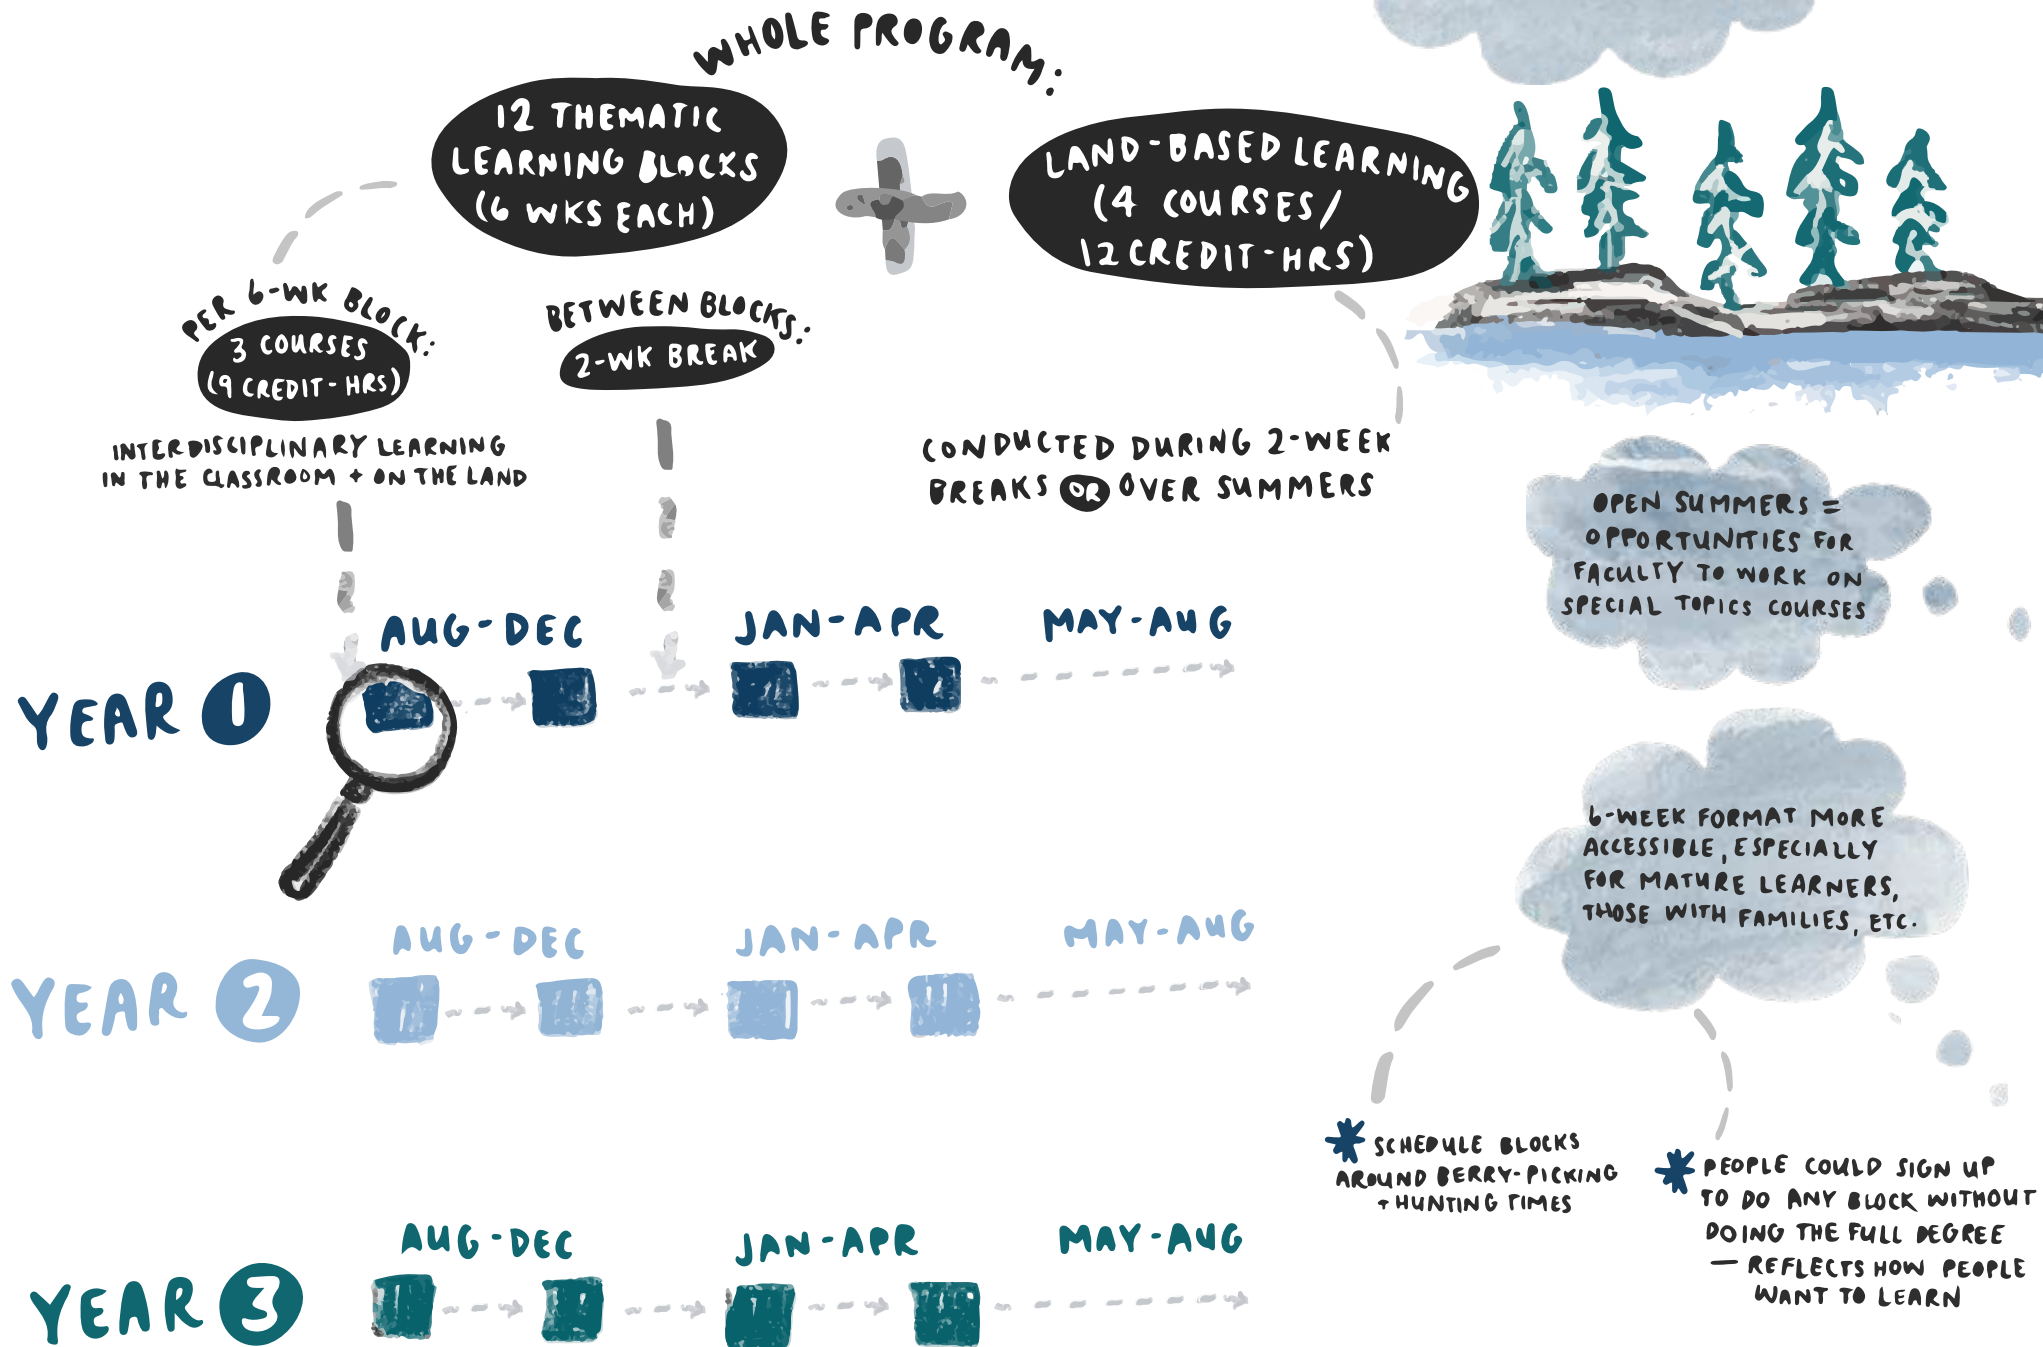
WHOLE PROGRAM:

12 THEMATIC LEARNING BLOCKS (6 WKS EACH)

+

LAND-BASED LEARNING (4 COURSES/ 12 CREDIT-HRS)

PER 6-WK BLOCK:
3 COURSES (9 CREDIT-HRS)

BETWEEN BLOCKS:
2-WK BREAK

INTERDISCIPLINARY LEARNING IN THE CLASSROOM + ON THE LAND

CONDUCTED DURING 2-WEEK BREAKS OR OVER SUMMERS

OPEN SUMMERS = OPPORTUNITIES FOR FACULTY TO WORK ON SPECIAL TOPICS COURSES

6-WEEK FORMAT MORE ACCESSIBLE, ESPECIALLY FOR MATURE LEARNERS, THOSE WITH FAMILIES, ETC.

YEAR 1
AUG-DEC
JAN-APR
MAY-AUG

YEAR 2
AUG-DEC
JAN-APR
MAY-AUG

YEAR 3
AUG-DEC
JAN-APR
MAY-AUG

* SCHEDULE BLOCKS AROUND BERRY-PICKING + HUNTING TIMES

* PEOPLE COULD SIGN UP TO DO ANY BLOCK WITHOUT DOING THE FULL DEGREE — REFLECTS HOW PEOPLE WANT TO LEARN